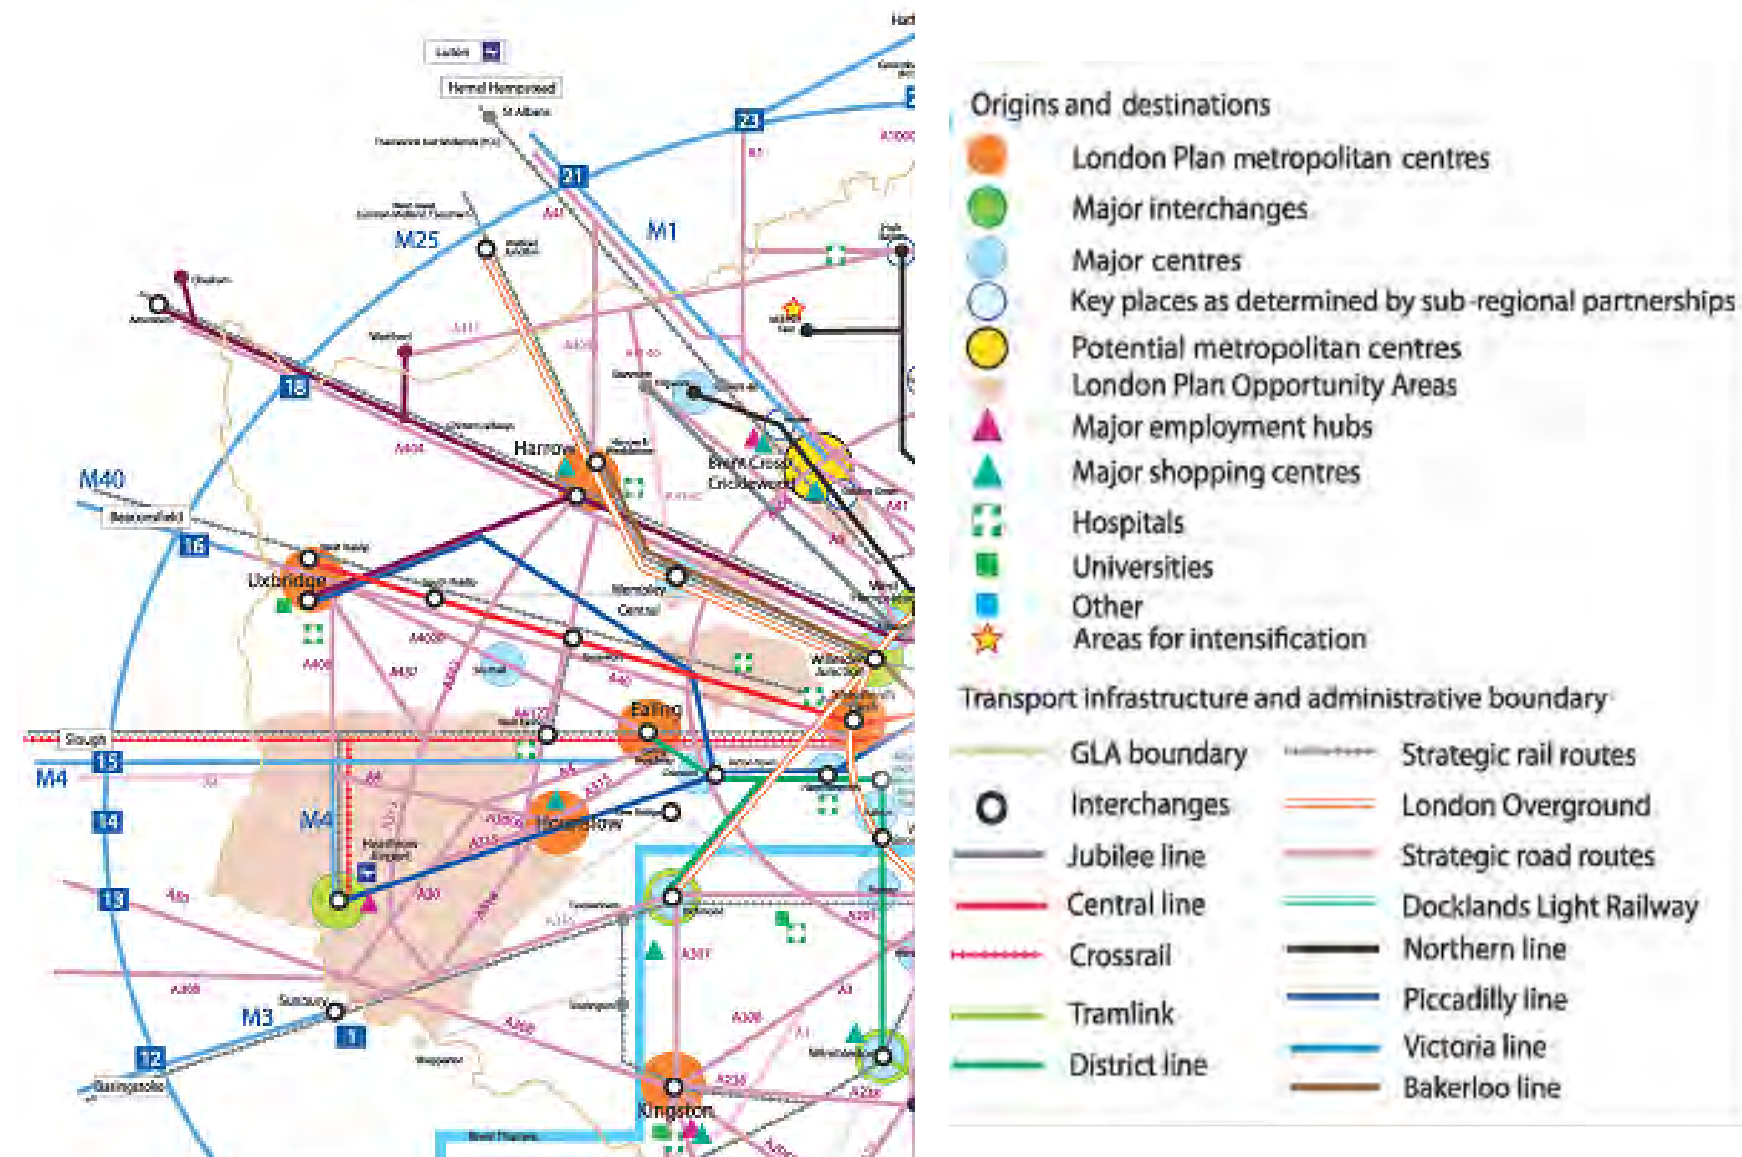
Luton
Hemel Hempstead
St Albans
M25
M1
21
23
18
M40
Beaconsfield
16
Harrow
Brent Cross Cricklewood
Uxbridge
Wembley Central
Ealing
Slough
15
M4
14
M4
Hounslow
13
M3
Sunbury
12
Basingstoke
Kingston

Origins and destinations
London Plan metropolitan centres
Major interchanges
Major centres
Key places as determined by sub-regional partnerships
Potential metropolitan centres
London Plan Opportunity Areas
Major employment hubs
Major shopping centres
Hospitals
Universities
Other
Areas for intensification

Transport infrastructure and administrative boundary
GLA boundary
Strategic rail routes
Interchanges
London Overground
Jubilee line
Strategic road routes
Central line
Docklands Light Railway
Crossrail
Northern line
Tramlink
Piccadilly line
District line
Victoria line
Bakerloo line